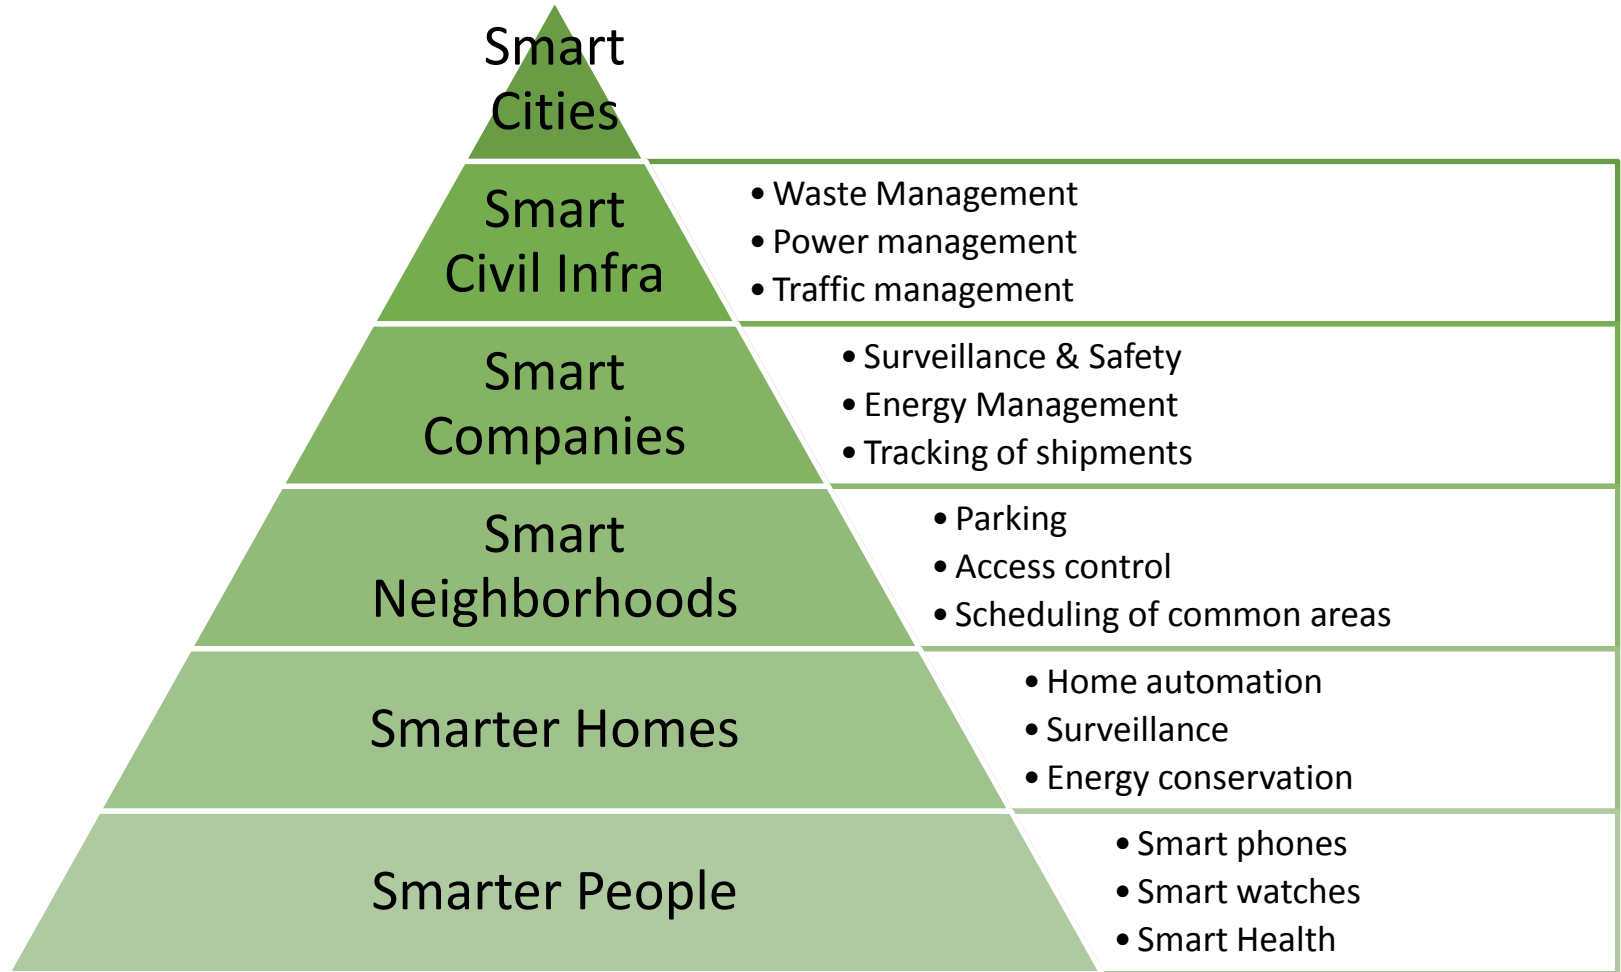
Smart Cities

Smart Civil Infra

- Waste Management
- Power management
- Traffic management

Smart Companies

- Surveillance & Safety
- Energy Management
- Tracking of shipments

Smart Neighborhoods

- Parking
- Access control
- Scheduling of common areas

Smarter Homes

- Home automation
- Surveillance
- Energy conservation

Smarter People

- Smart phones
- Smart watches
- Smart Health